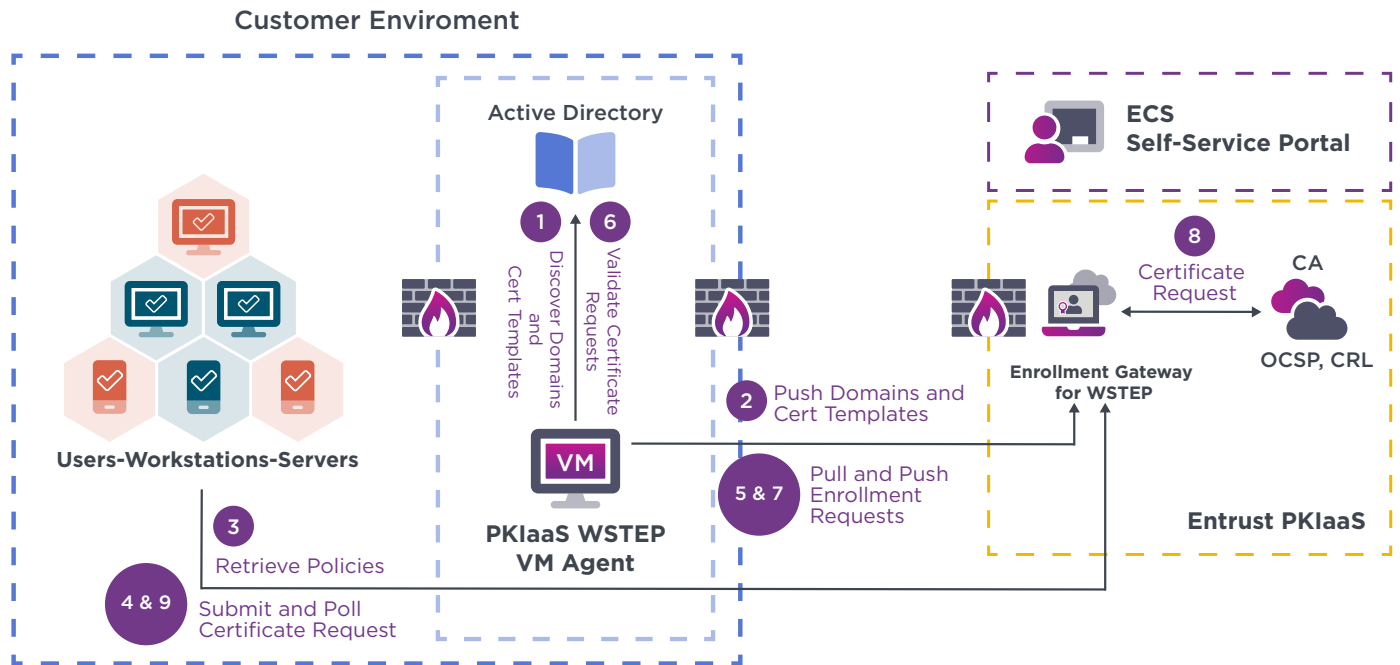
Customer Enviroment

Active Directory

1
Discover Domains and Cert Templates

6
Validate Certificate Requests

Users-Workstations-Servers

VM

PKIaaS WSTEP VM Agent

2 Push Domains and Cert Templates

5 & 7 Pull and Push Enrollment Requests

3
Retrieve Policies

4 & 9 Submit and Poll Certificate Request

ECS
Self-Service Portal

8
Certificate Request

CA

OCSP, CRL

Enrollment Gateway for WSTEP

Entrust PKIaaS